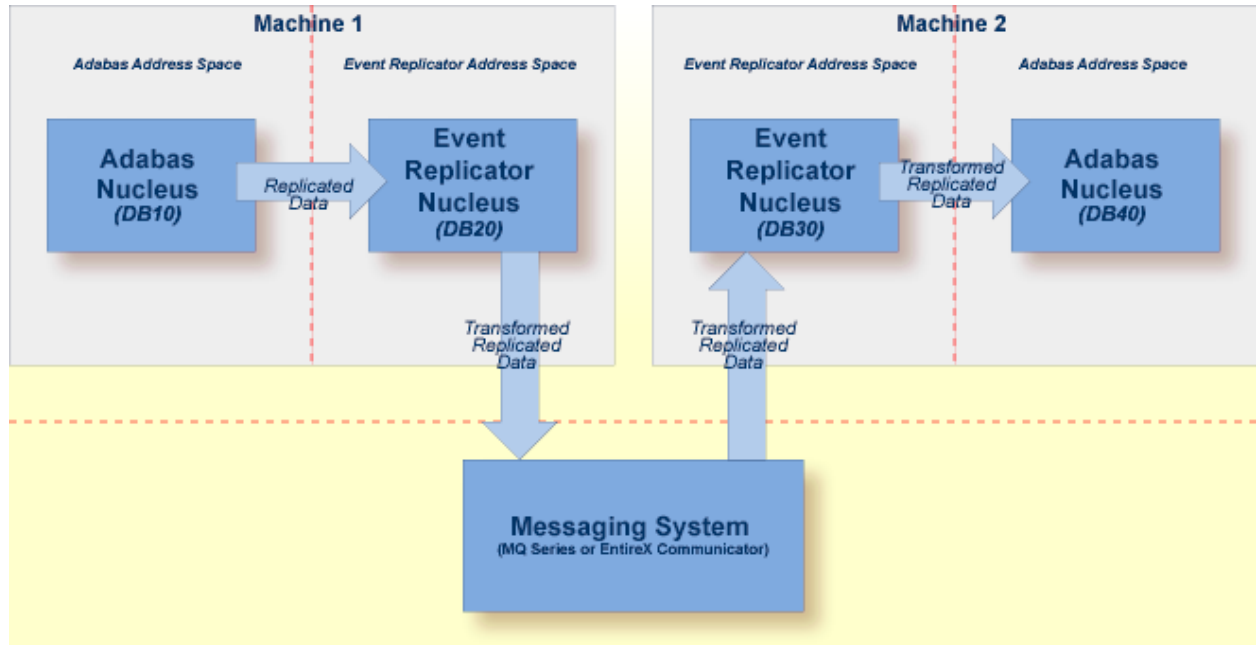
Machine 1

Adabas Address Space

Event Replicator Address Space

Adabas Nucleus (DB10)

Replicated Data

Event Replicator Nucleus (DB20)

Transformed Replicated Data

Machine 2

Event Replicator Address Space

Adabas Address Space

Event Replicator Nucleus (DB30)

Transformed Replicated Data

Adabas Nucleus (DB40)

Transformed Replicated Data

Messaging System
(MQ Series or EntireX Communicator)